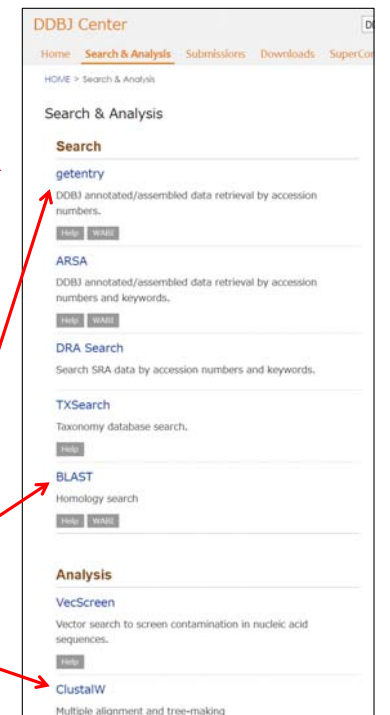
DDBJ Center

DI

Home Search & Analysis Submissions Downloads SuperCor

HOME > Search & Analysis

Search & Analysis

Search

getentry

DDBJ annotated/assembled data retrieval by accession numbers.

Help WABI

ARSA

DDBJ annotated/assembled data retrieval by accession numbers and keywords.

Help WABI

DRA Search

Search SRA data by accession numbers and keywords.

TXSearch

Taxonomy database search.

Help

BLAST

Homology search

Help WABI

Analysis

VecScreen

Vector search to screen contamination in nucleic acid sequences.

Help

ClustalW

Multiple alignment and tree-making